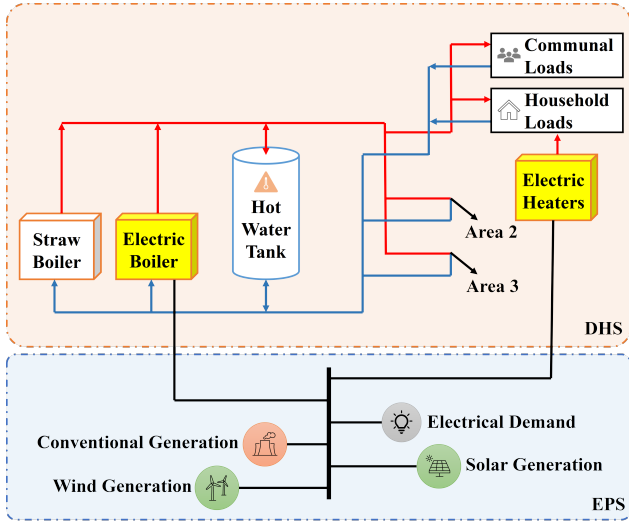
Communal Loads

Household Loads

Straw Boiler

Electric Boiler

Hot Water Tank

Electric Heaters

Area 2

Area 3

DHS

Electrical Demand

Conventional Generation

Solar Generation

Wind Generation

EPS